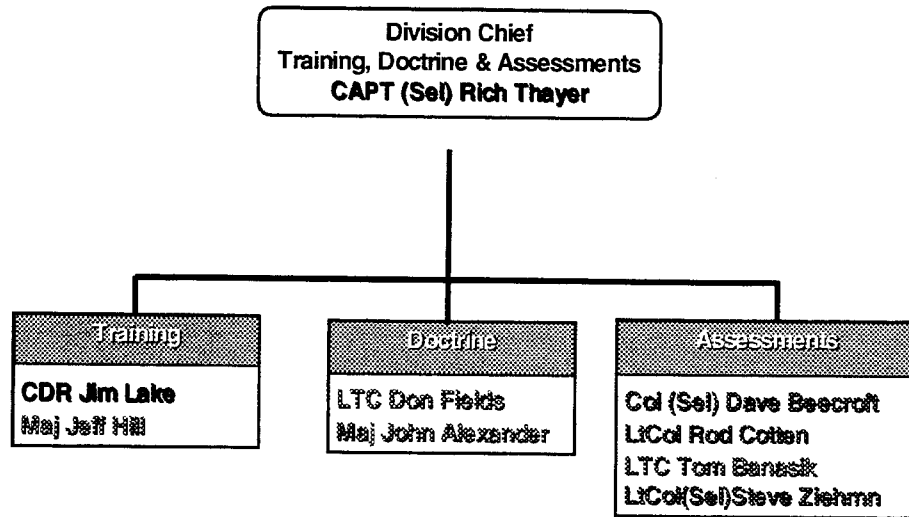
Division Chief
Training, Doctrine & Assessments
CAPT (Sel) Rich Thayer

Training
CDR Jim Lake
Maj Jeff Hill

Doctrine
LTC Don Fields
Maj John Alexander

Assessments
Col (Sel) Dave Beecroft
LtCol Rod Cotten
LTC Tom Banasik
LtCol(Sel)Steve Ziehmn